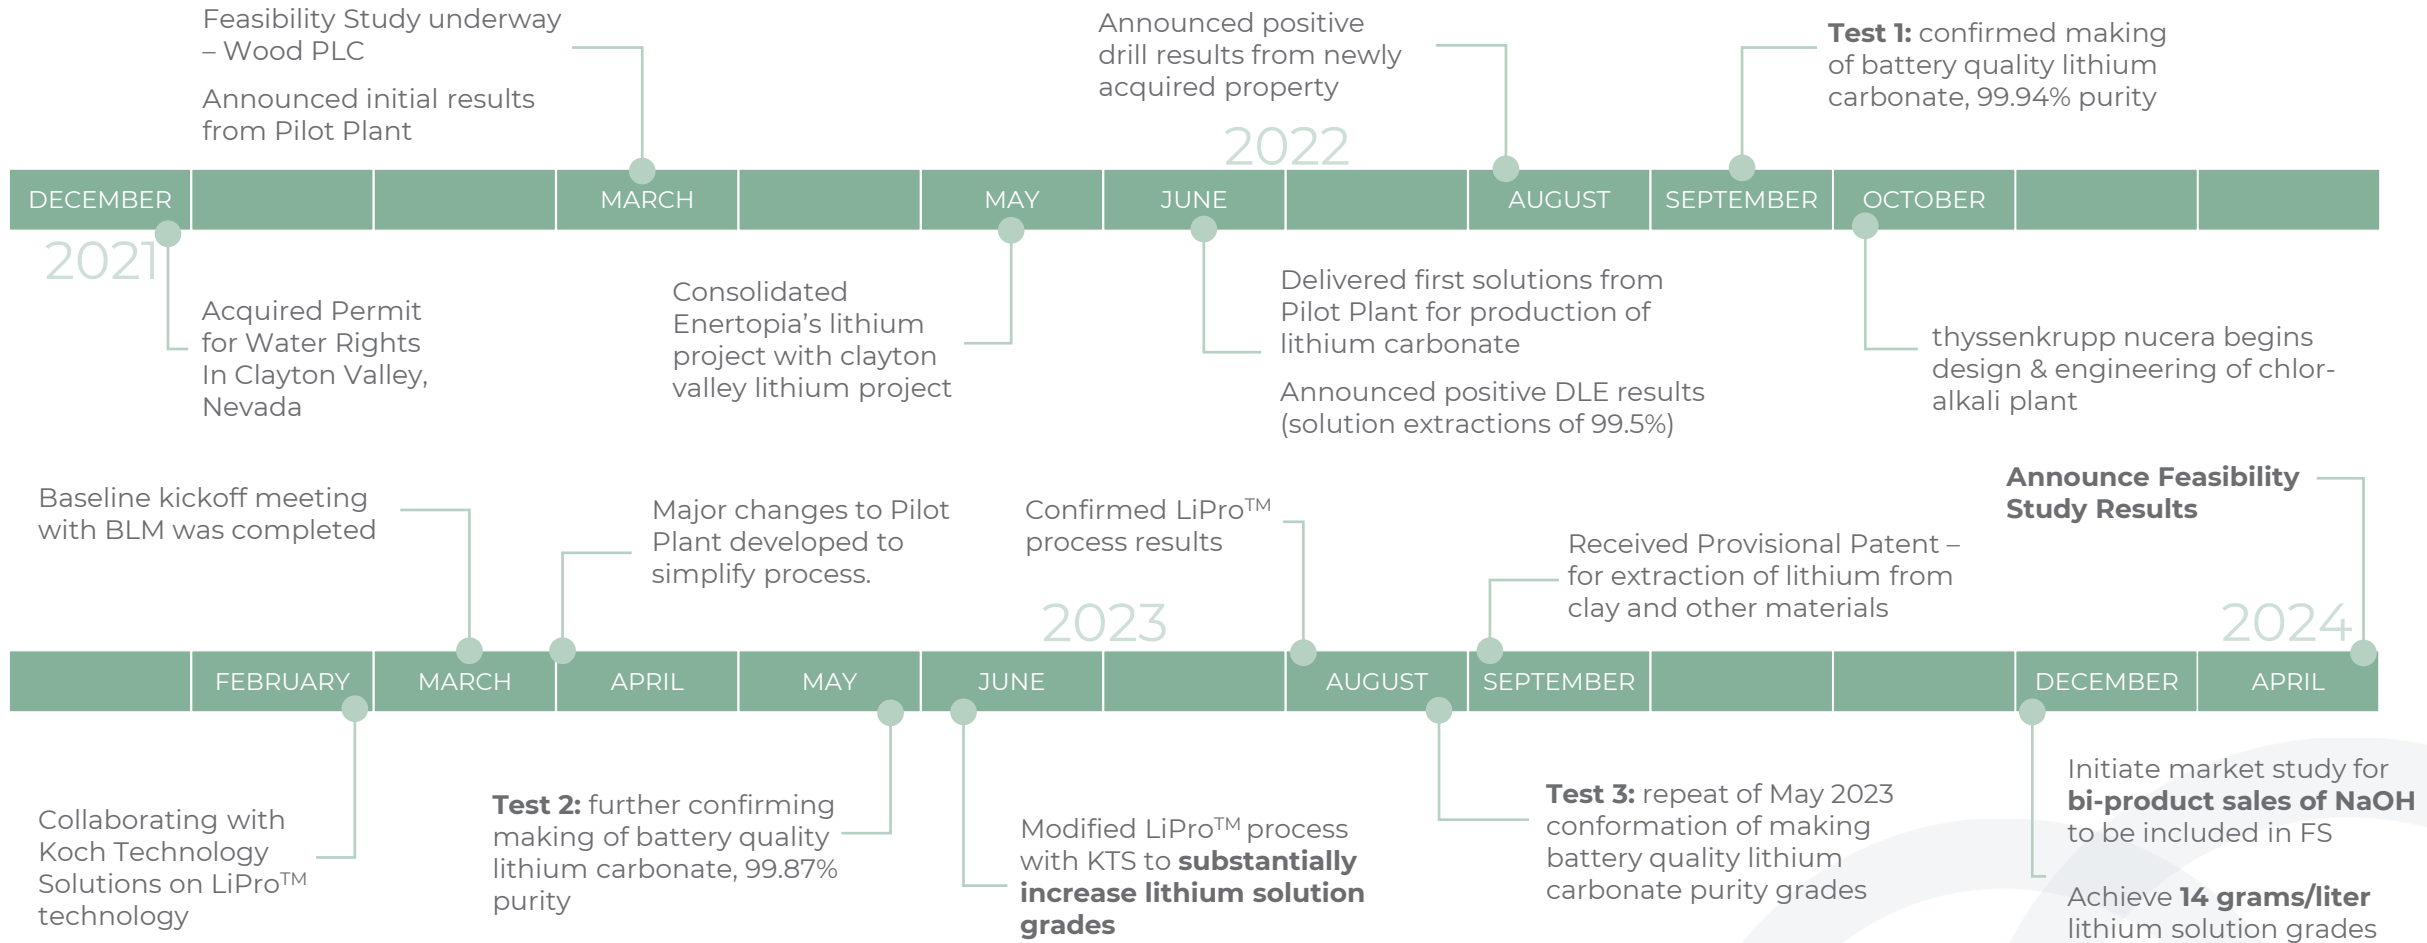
Feasibility Study underway – Wood PLC

Announced initial results from Pilot Plant

Announced positive drill results from newly acquired property

**Test 1:** confirmed making of battery quality lithium carbonate, 99.94% purity

2022

DECEMBER

MARCH

MAY

JUNE

AUGUST

SEPTEMBER

OCTOBER

2021

Acquired Permit for Water Rights In Clayton Valley, Nevada

Consolidated Enertopia's lithium project with clayton valley lithium project

Delivered first solutions from Pilot Plant for production of lithium carbonate

Announced positive DLE results (solution extractions of 99.5%)

thyssenkrupp nucera begins design & engineering of chlor-alkali plant

Baseline kickoff meeting with BLM was completed

Major changes to Pilot Plant developed to simplify process.

Confirmed LiPro$^{TM}$ process results

Received Provisional Patent – for extraction of lithium from clay and other materials

**Announce Feasibility Study Results**

2023

2024

FEBRUARY

MARCH

APRIL

MAY

JUNE

AUGUST

SEPTEMBER

DECEMBER

APRIL

Collaborating with Koch Technology Solutions on LiPro$^{TM}$ technology

**Test 2:** further confirming making of battery quality lithium carbonate, 99.87% purity

Modified LiPro$^{TM}$ process with KTS to **substantially increase lithium solution grades**

**Test 3:** repeat of May 2023 conformation of making battery quality lithium carbonate purity grades

Initiate market study for **bi-product sales of NaOH** to be included in FS

Achieve **14 grams/liter** lithium solution grades